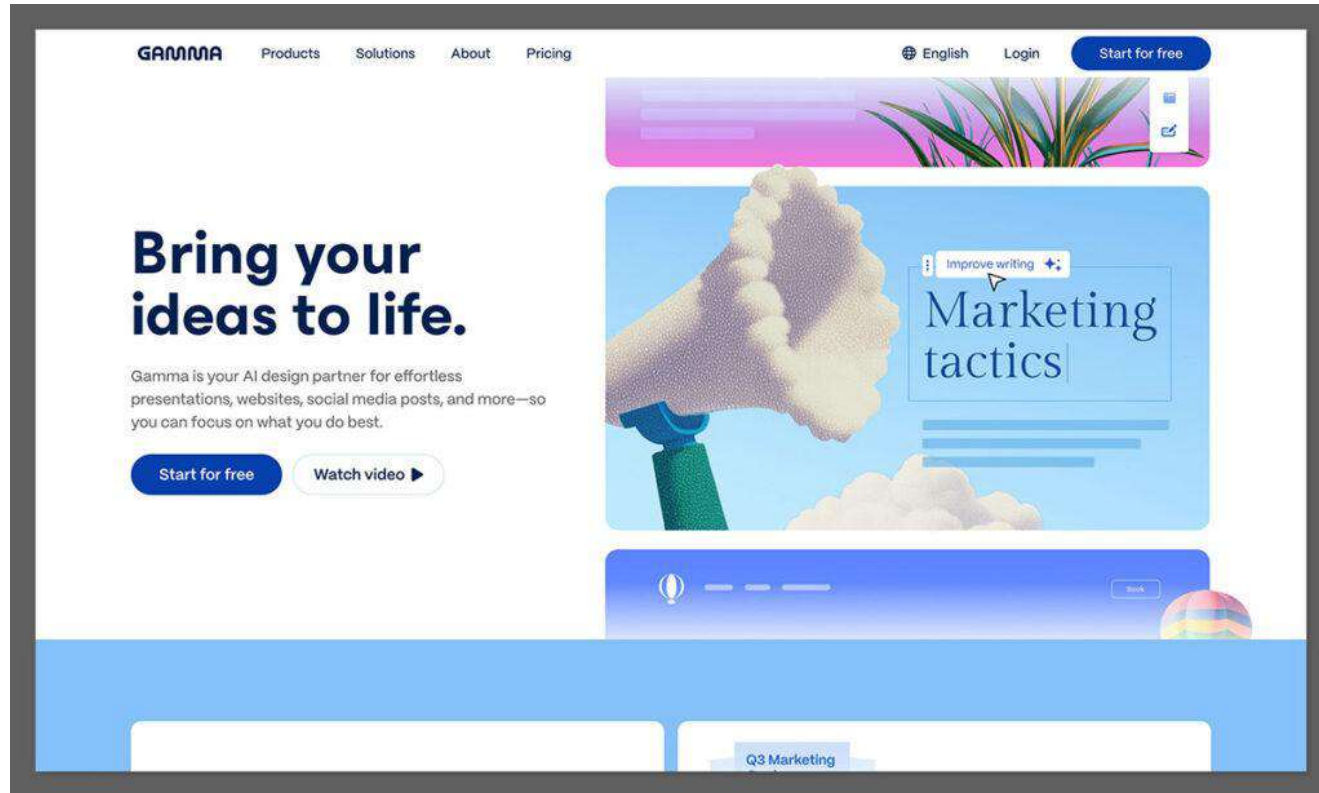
GAMMA Products Solutions About Pricing

English Login Start for free

Bring your ideas to life.

Gamma is your AI design partner for effortless presentations, websites, social media posts, and more—so you can focus on what you do best.

Start for free

Watch video ▶

Improve writing

Marketing tactics

Book

Q3 Marketing